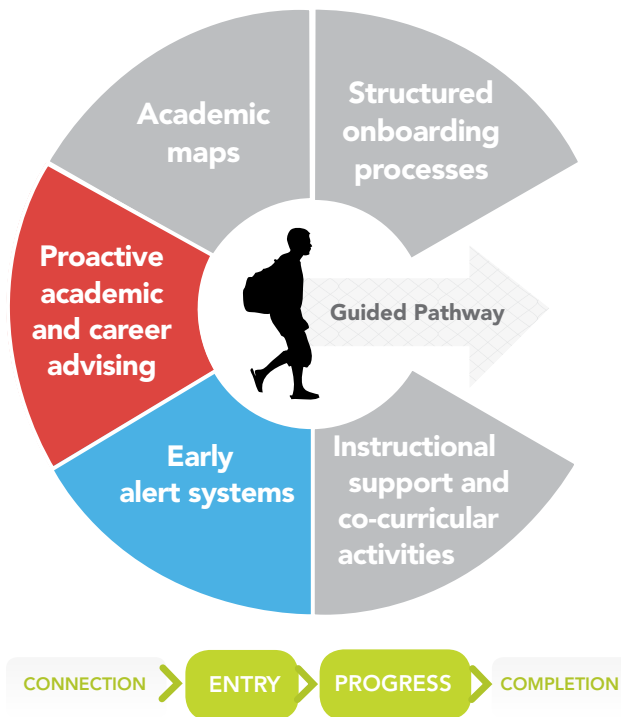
Academic maps

Structured onboarding processes

Proactive academic and career advising

Guided Pathway

Early alert systems

Instructional support and co-curricular activities

CONNECTION

ENTRY

PROGRESS

COMPLETION